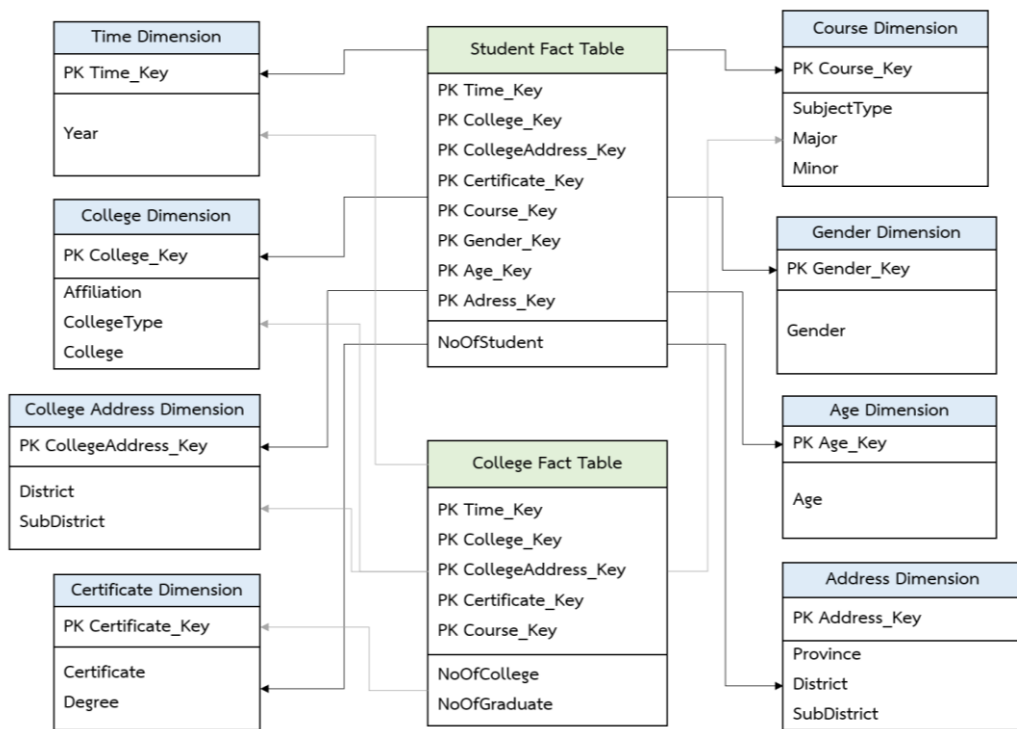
Time Dimension
PK Time_Key
Year

Student Fact Table
PK Time_Key
PK College_Key
PK CollegeAddress_Key
PK Certificate_Key
PK Course_Key
PK Gender_Key
PK Age_Key
PK Adress_Key
NoOfStudent

Course Dimension
PK Course_Key
SubjectType
Major
Minor

College Dimension
PK College_Key
Affiliation
CollegeType
College

Gender Dimension
PK Gender_Key
Gender

College Address Dimension
PK CollegeAddress_Key
District
SubDistrict

Age Dimension
PK Age_Key
Age

College Fact Table
PK Time_Key
PK College_Key
PK CollegeAddress_Key
PK Certificate_Key
PK Course_Key
NoOfCollege
NoOfGraduate

Certificate Dimension
PK Certificate_Key
Certificate
Degree

Address Dimension
PK Address_Key
Province
District
SubDistrict